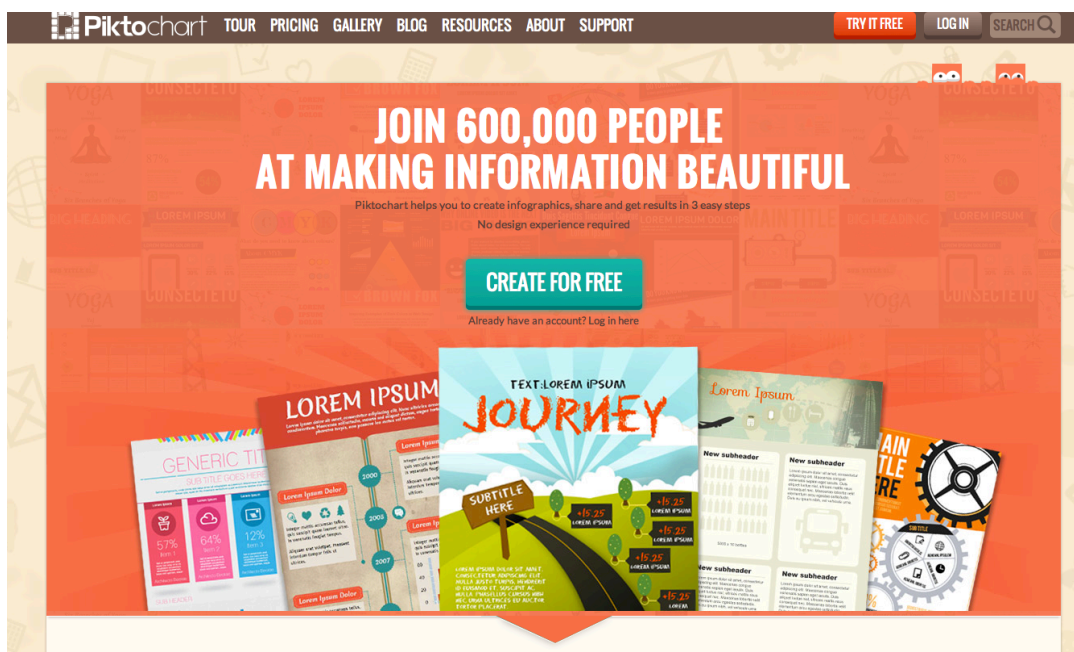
Piktochart TOUR PRICING GALLERY BLOG RESOURCES ABOUT SUPPORT

TRY IT FREE LOG IN SEARCH

JOIN 600,000 PEOPLE
AT MAKING INFORMATION BEAUTIFUL

Piktochart helps you to create infographics, share and get results in 3 easy steps
No design experience required

CREATE FOR FREE

Already have an account? Log in here

GENERIC TITLE
SUBTITLE GOES HERE

57%
64%
12%

LOREM IPSUM

Lorem Ipsum Dolor

2000
2005
2007

TEXT:LOREM IPSUM
JOURNEY
SUBTITLE HERE

+15.25
LOREM IPSUM
+15.25
LOREM IPSUM
+15.25
LOREM IPSUM
+15.25
LOREM IPSUM
+15.25
LOREM IPSUM

Lorem Ipsum

New subheader
New subheader
New subheader
New subheader

MAIN TITLE HERE

SUBTITLE